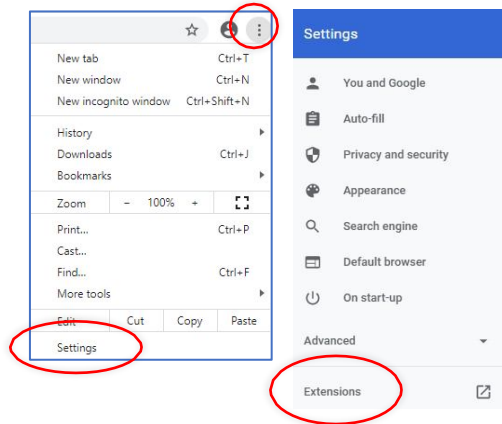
New tab Ctrl+T
New window Ctrl+N
New incognito window Ctrl+Shift+N

History
Downloads Ctrl+J
Bookmarks

Zoom - 100% +

Print... Ctrl+P
Cast...
Find... Ctrl+F
More tools

Edit Cut Copy Paste

Settings

Settings

You and Google
Auto-fill
Privacy and security
Appearance
Search engine
Default browser
On start-up

Advanced

Extensions